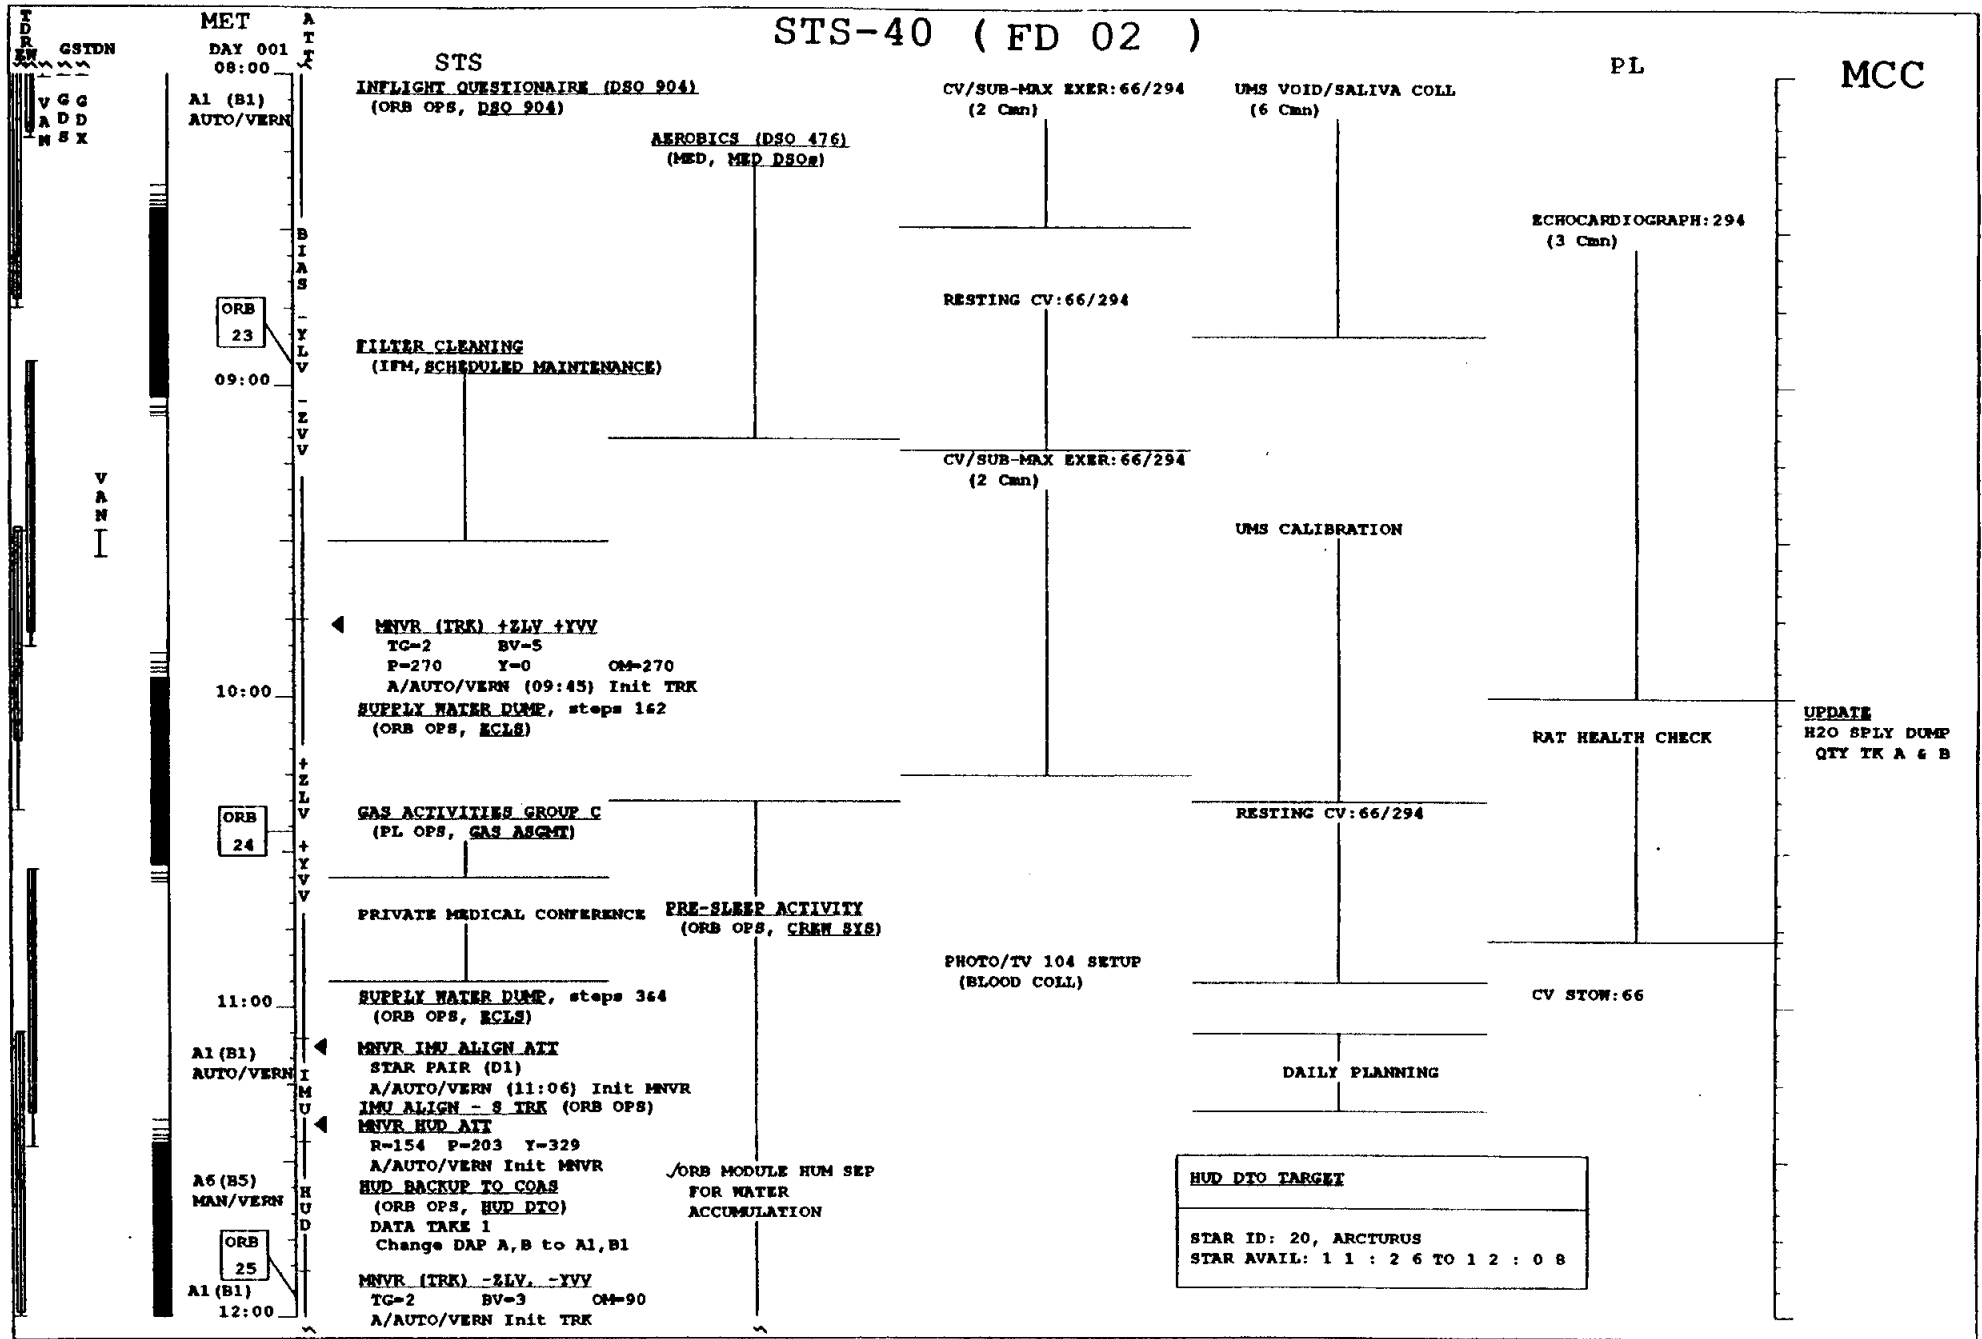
STS-40 ( FD 02 )

TDRE W GSTDN
V A N
G D S
G D X

MET
DAY 001
08:00

ATT

A1 (B1)
AUTO/VERN

ORB 23

09:00

V A N

10:00

ORB 24

11:00

A1 (B1)
AUTO/VERN

A6 (B5)
MAN/VERN

ORB 25

A1 (B1)
12:00

B I A S - Y L V - Z V V

+ Z L V + Y V V

I M U

H U D

STS

INFLIGHT QUESTIONAIRE (DSO 904)
(ORB OPS, DSO 904)

AEROBICS (DSO 476)
(MED, MED DSOs)

FILTER CLEANING
(IFM, SCHEDULED MAINTENANCE)

MNVR (TRK) +ZLV +YVV
TG=2 BV=5
P=270 Y=0 OM=270
A/AUTO/VERN (09:45) Init TRK

SUPPLY WATER DUMP, steps 1&2
(ORB OPS, ECLS)

GAS ACTIVITIES GROUP C
(PL OPS, GAS ASGMT)

PRIVATE MEDICAL CONFERENCE

PRE-SLEEP ACTIVITY
(ORB OPS, CREW SYS)

SUPPLY WATER DUMP, steps 3&4
(ORB OPS, ECLS)

MNVR IMU ALIGN ATT
STAR PAIR (D1)
A/AUTO/VERN (11:06) Init MNVR
IMU ALIGN - S TRK (ORB OPS)
MNVR HUD ATT
R=154 P=203 Y=329
A/AUTO/VERN Init MNVR
HUD BACKUP TO COAS
(ORB OPS, HUD DTO)
DATA TAKE 1
Change DAP A,B to A1,B1

√ORB MODULE HUM SEP
FOR WATER
ACCUMULATION

MNVR (TRK) -ZLV, -YVV
TG=2 BV=3 OM=90
A/AUTO/VERN Init TRK

CV/SUB-MAX EXER:66/294
(2 Cmn)

RESTING CV:66/294

CV/SUB-MAX EXER:66/294
(2 Cmn)

PHOTO/TV 104 SETUP
(BLOOD COLL)

UMS VOID/SALIVA COLL
(6 Cmn)

UMS CALIBRATION

RESTING CV:66/294

DAILY PLANNING

PL

ECHOCARDIOGRAPH:294
(3 Cmn)

RAT HEALTH CHECK

CV STOW:66

HUD DTO TARGET

STAR ID: 20, ARCTURUS
STAR AVAIL: 1 1 : 2 6 TO 1 2 : 0 8

MCC

UPDATE
H2O SPLY DUMP
QTY TK A & B